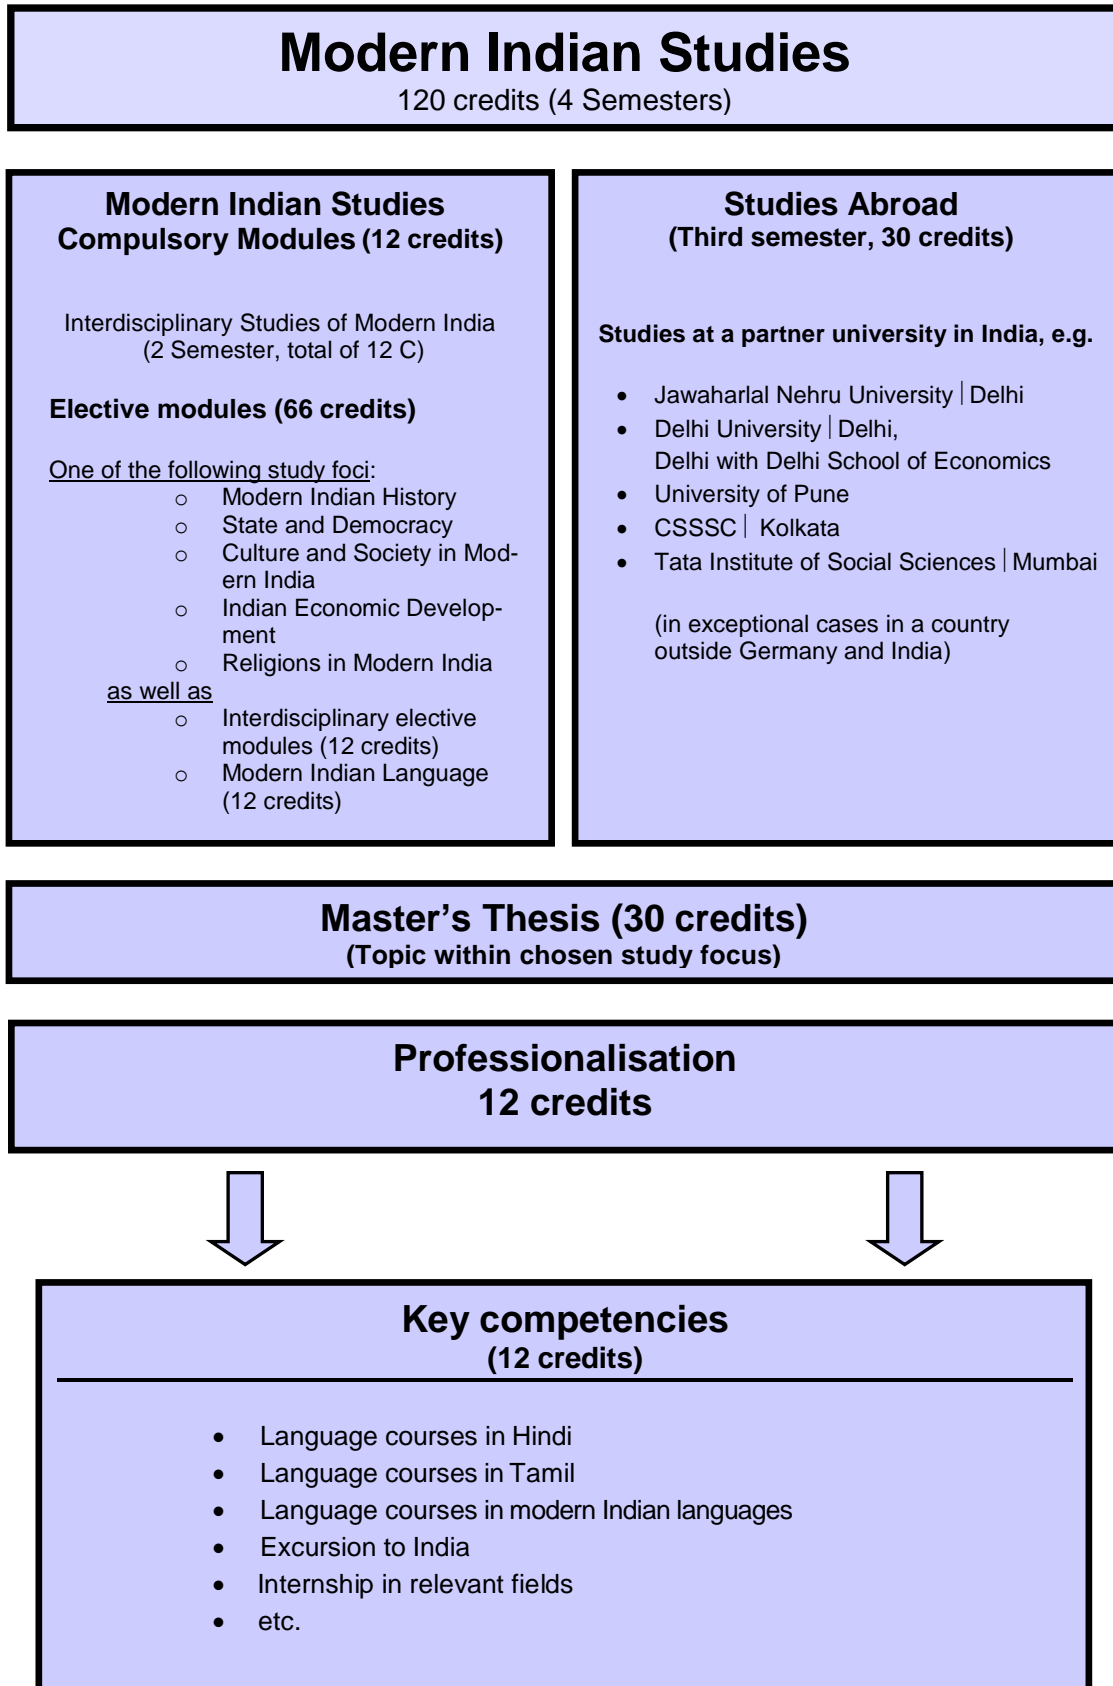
Modern Indian Studies
120 credits (4 Semesters)

Modern Indian Studies Compulsory Modules (12 credits)

Interdisciplinary Studies of Modern India (2 Semester, total of 12 C)

Elective modules (66 credits)

One of the following study foci:
- Modern Indian History
- State and Democracy
- Culture and Society in Modern India
- Indian Economic Development
- Religions in Modern India

as well as
- Interdisciplinary elective modules (12 credits)
- Modern Indian Language (12 credits)

Studies Abroad
(Third semester, 30 credits)

Studies at a partner university in India, e.g.

- Jawaharlal Nehru University | Delhi
- Delhi University | Delhi, Delhi with Delhi School of Economics
- University of Pune
- CSSSC | Kolkata
- Tata Institute of Social Sciences | Mumbai

(in exceptional cases in a country outside Germany and India)

Master’s Thesis (30 credits)
(Topic within chosen study focus)

Professionalisation
12 credits

Key competencies
(12 credits)

- Language courses in Hindi
- Language courses in Tamil
- Language courses in modern Indian languages
- Excursion to India
- Internship in relevant fields
- etc.